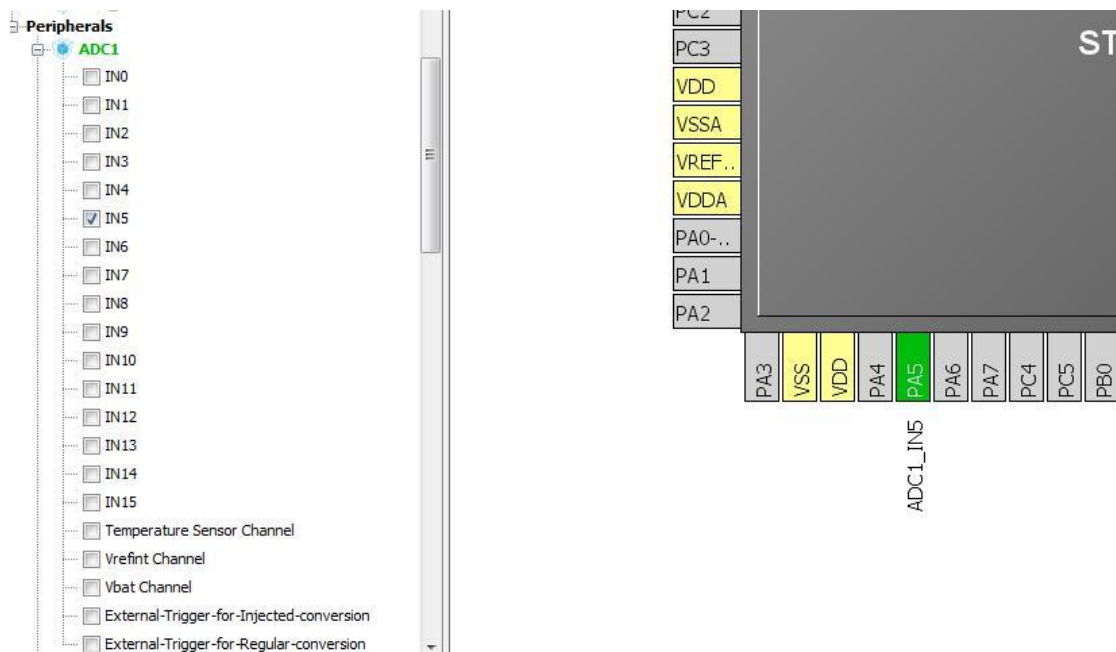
Peripherals
ADC1
IN0
IN1
IN2
IN3
IN4
IN5
IN6
IN7
IN8
IN9
IN10
IN11
IN12
IN13
IN14
IN15
Temperature Sensor Channel
Vrefint Channel
Vbat Channel
External-Trigger-for-Injected-conversion
External-Trigger-for-Regular-conversion

PC2
PC3
VDD
VSSA
VREF..
VDDA
PA0-..
PA1
PA2

ST

PA3
VSS
VDD
PA4
PA5
PA6
PA7
PC4
PC5
PB0

ADC1_IN5